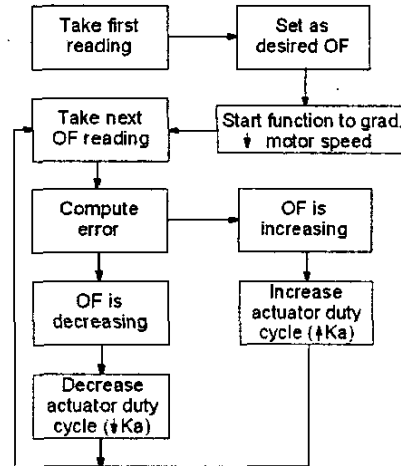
Take first reading

Set as desired OF

Take next OF reading

Start function to grad. ↓ motor speed

Compute error

OF is increasing

OF is decreasing

Increase actuator duty cycle (↑Ka)

Decrease actuator duty cycle (↓Ka)